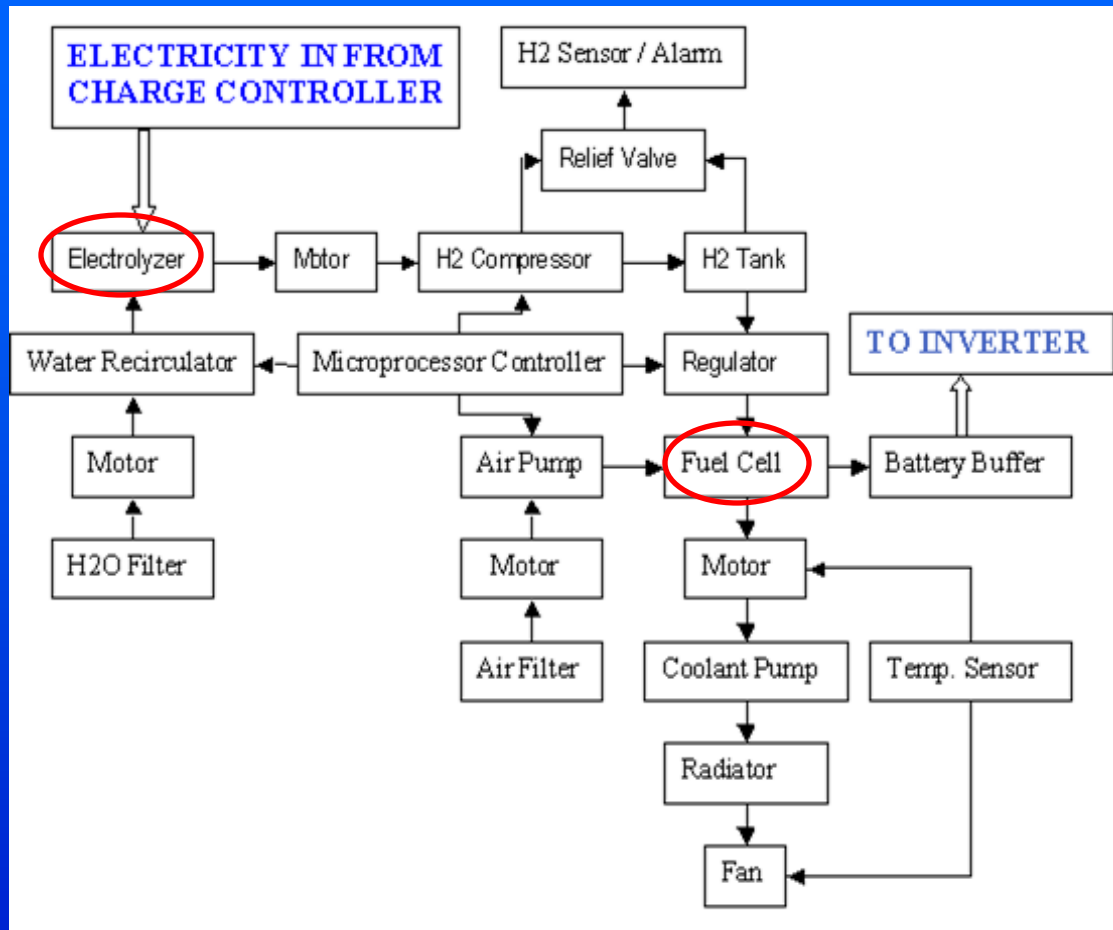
ELECTRICITY IN FROM CHARGE CONTROLLER

H2 Sensor / Alarm

Relief Valve

Electrolyzer

Motor

H2 Compressor

H2 Tank

Water Recirculator

Microprocessor Controller

Regulator

TO INVERTER

Motor

Air Pump

Fuel Cell

Battery Buffer

H2O Filter

Motor

Motor

Air Filter

Coolant Pump

Temp. Sensor

Radiator

Fan